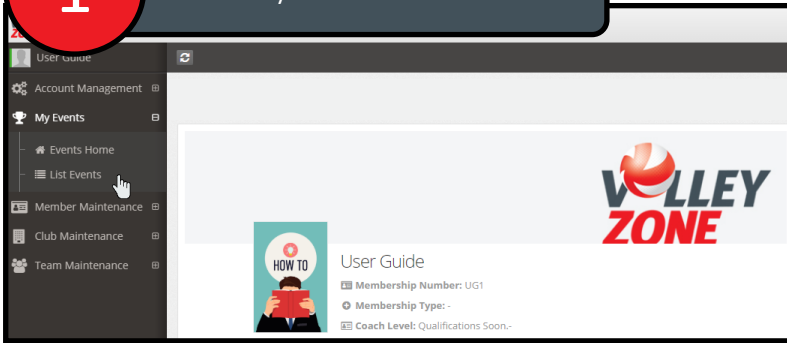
1

User Guide

Account Management ⊞

My Events ⊟

Events Home

List Events

Member Maintenance ⊞

Club Maintenance ⊞

Team Maintenance ⊞

VOLLEY ZONE

HOW TO

User Guide

Membership Number: UG1

Membership Type: -

Coach Level: Qualifications Soon.-